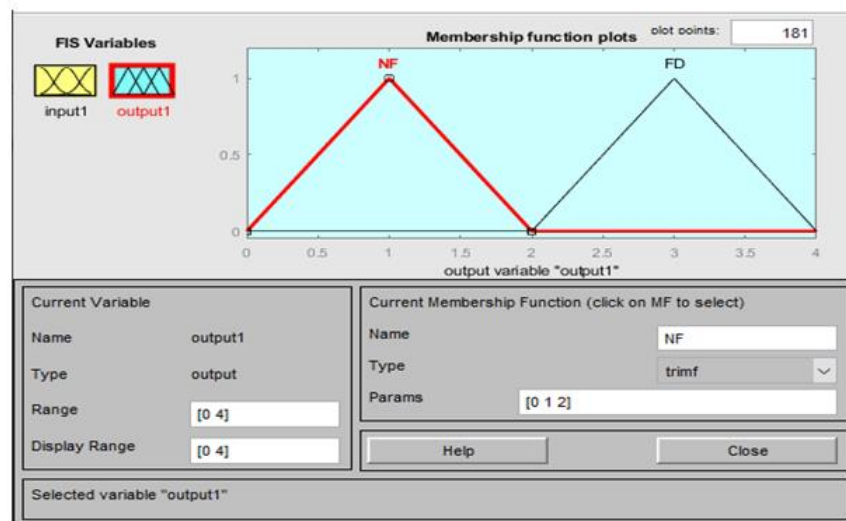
FIS Variables

input1 output1

Membership function plots

plot points: 181

NF

FD

1

0.5

0

0 0.5 1 1.5 2 2.5 3 3.5 4

output variable "output1"

Current Variable

Name output1

Type output

Range [0 4]

Display Range [0 4]

Current Membership Function (click on MF to select)

Name NF

Type trimf

Params [0 1 2]

Help

Close

Selected variable "output1"